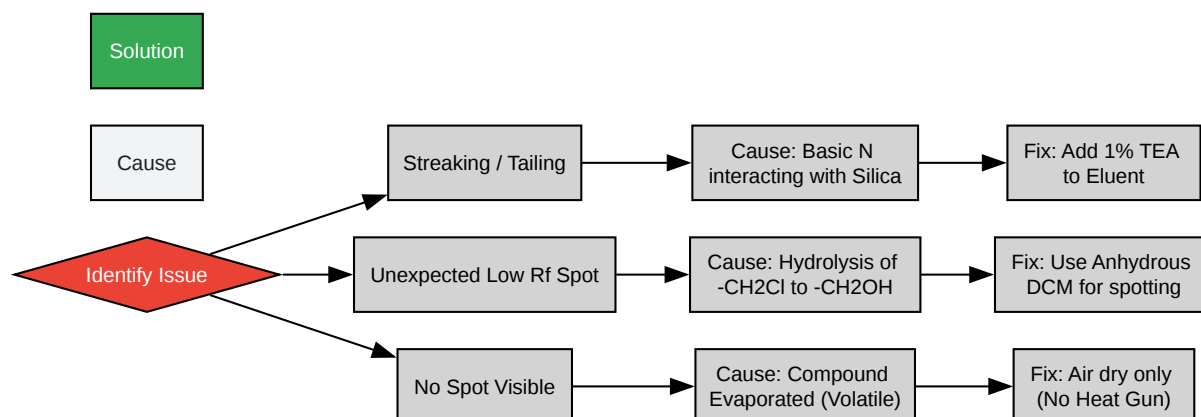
Solution

Cause

Identify Issue

Streaking / Tailing

Cause: Basic N interacting with Silica

Fix: Add 1% TEA to Eluent

Unexpected Low Rf Spot

Cause: Hydrolysis of -CH2Cl to -CH2OH

Fix: Use Anhydrous DCM for spotting

No Spot Visible

Cause: Compound Evaporated (Volatile)

Fix: Air dry only (No Heat Gun)